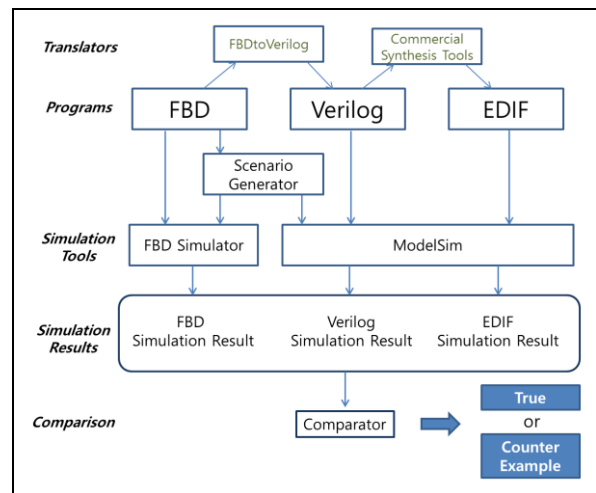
Translators

FBDtoVerilog

Commercial Synthesis Tools

Programs

FBD

Verilog

EDIF

Scenario Generator

Simulation Tools

FBD Simulator

ModelSim

Simulation Results

FBD Simulation Result

Verilog Simulation Result

EDIF Simulation Result

Comparison

Comparator

True

or

Counter Example